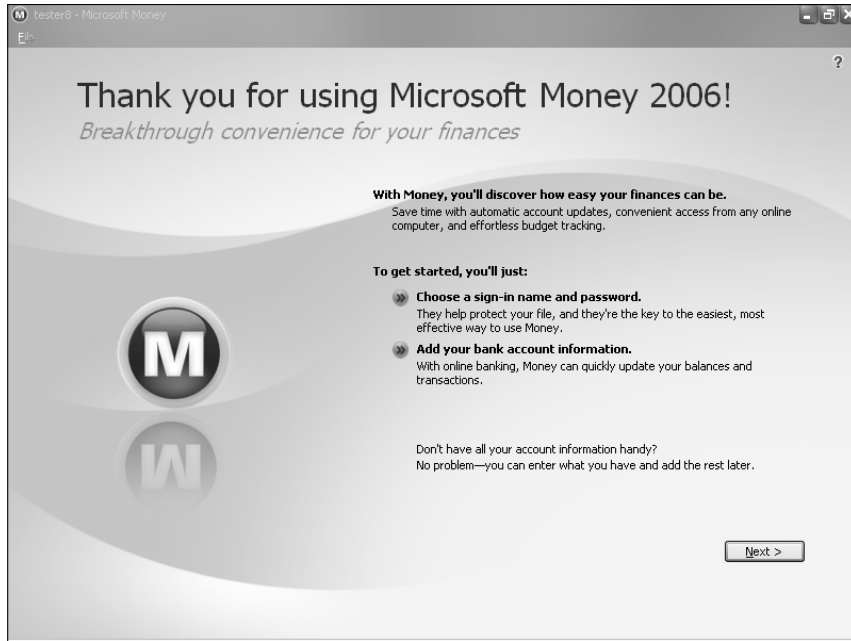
tester8 - Microsoft Money

File

?

Thank you for using Microsoft Money 2006!

Breakthrough convenience for your finances

With Money, you'll discover how easy your finances can be.
Save time with automatic account updates, convenient access from any online computer, and effortless budget tracking.

To get started, you'll just:

Choose a sign-in name and password.
They help protect your file, and they're the key to the easiest, most effective way to use Money.

Add your bank account information.
With online banking, Money can quickly update your balances and transactions.

M

Don't have all your account information handy?
No problem—you can enter what you have and add the rest later.

Next >